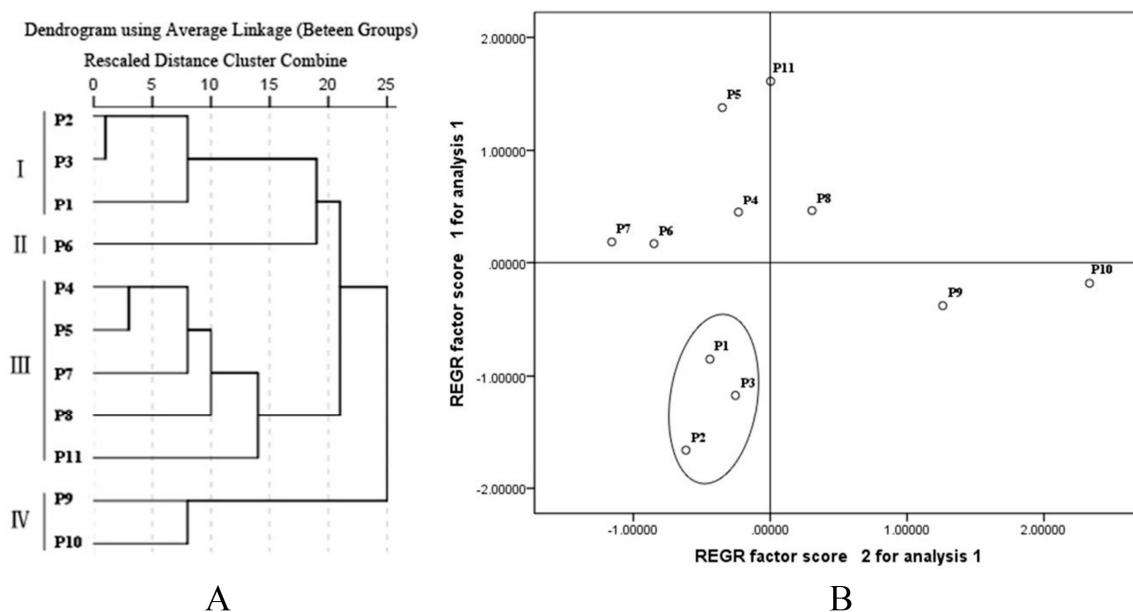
Dendrogram using Average Linkage (Beteen Groups)

Rescaled Distance Cluster Combine

0 5 10 15 20 25

I
P2
P3
P1

II
P6

III
P4
P5
P7
P8
P11

IV
P9
P10

A

2.00000
1.00000
.00000
-1.00000
-2.00000

REGR factor score 1 for analysis 1

P11
P5
P4
P8
P7
P6
P10
P9
P1
P3
P2

-1.00000 .00000 1.00000 2.00000

REGR factor score 2 for analysis 1

B